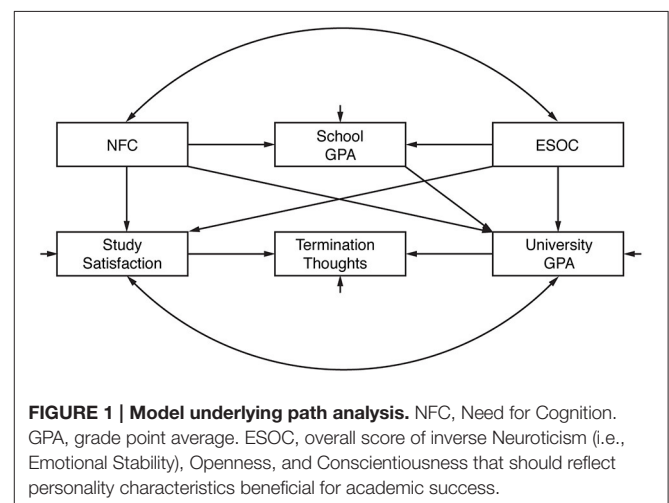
NFC

School GPA

ESOC

Study Satisfaction

Termination Thoughts

University GPA

**FIGURE 1 | Model underlying path analysis.** NFC, Need for Cognition. GPA, grade point average. ESOC, overall score of inverse Neuroticism (i.e., Emotional Stability), Openness, and Conscientiousness that should reflect personality characteristics beneficial for academic success.